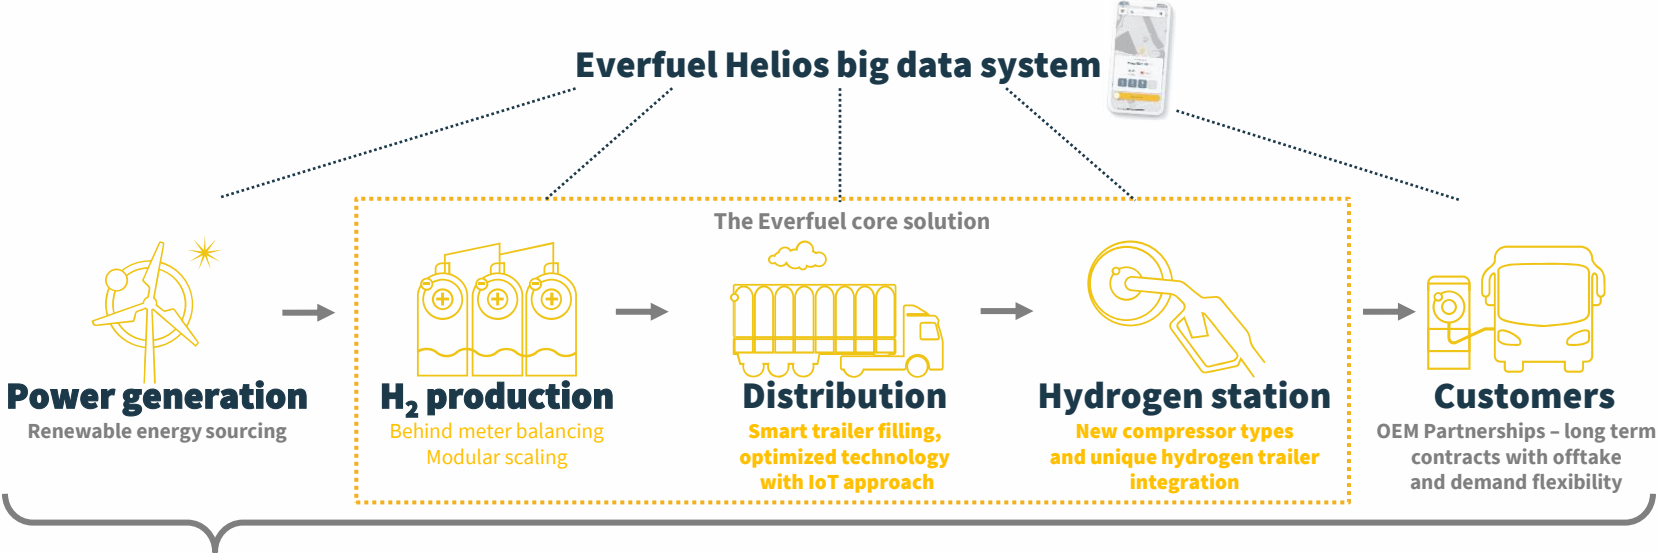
Everfuel Helios big data system

The Everfuel core solution

Power generation
Renewable energy sourcing

$H_2$ production
Behind meter balancing
Modular scaling

Distribution
Smart trailer filling, optimized technology with IoT approach

Hydrogen station
New compressor types and unique hydrogen trailer integration

Customers
OEM Partnerships – long term contracts with offtake and demand flexibility